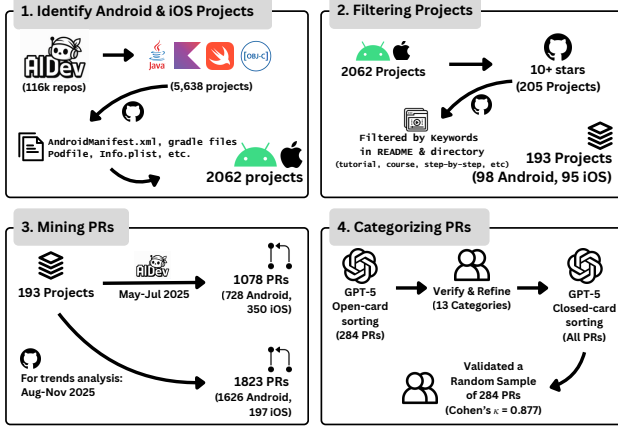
1. Identify Android & iOS Projects

AIDev
(116k repos)

Java

[OBJ-C]

(5,638 projects)

AndroidManifest.xml, gradle files
Podfile, Info.plist, etc.

2062 projects

2. Filtering Projects

2062 Projects

10+ stars
(205 Projects)

Filtered by Keywords
in README & directory
(tutorial, course, step-by-step, etc)

193 Projects
(98 Android, 95 iOS)

3. Mining PRs

193 Projects

AIDev
May-Jul 2025

1078 PRs
(728 Android, 350 iOS)

For trends analysis:
Aug-Nov 2025

1823 PRs
(1626 Android, 197 iOS)

4. Categorizing PRs

GPT-5
Open-card sorting
(284 PRs)

Verify & Refine
(13 Categories)

GPT-5
Closed-card sorting
(All PRs)

Validated a Random Sample of 284 PRs
(Cohen's $\kappa$ = 0.877)